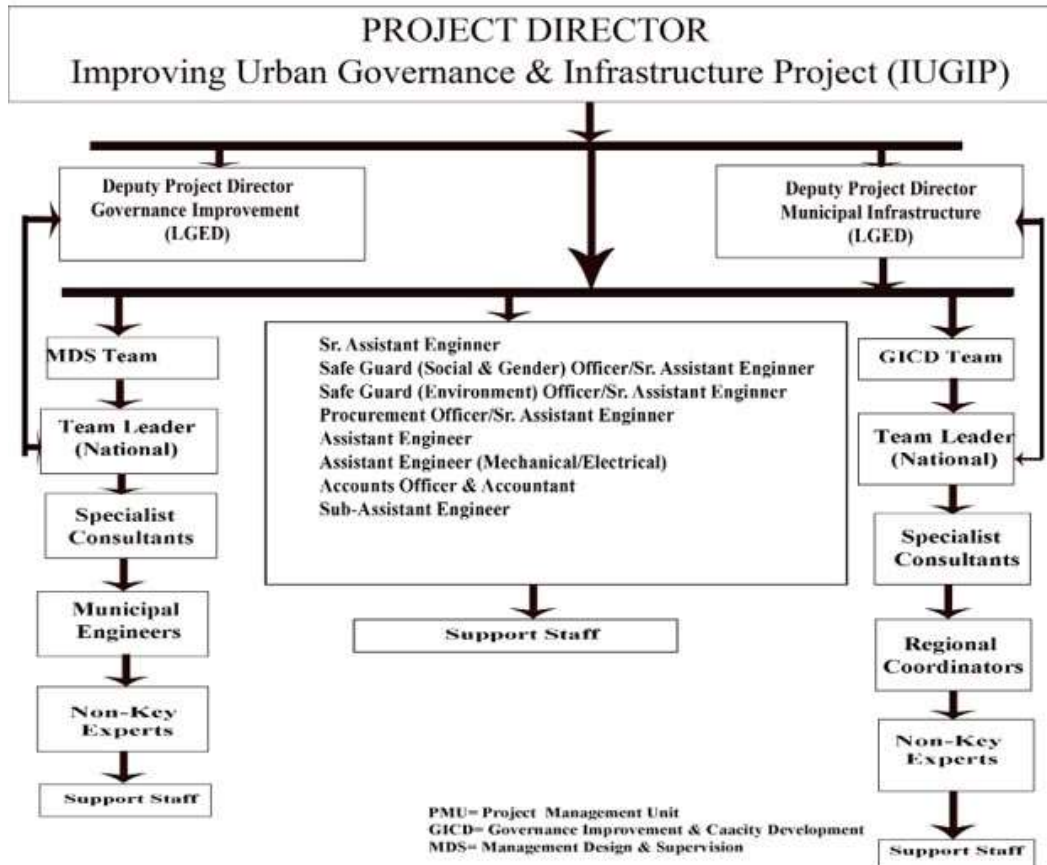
PROJECT DIRECTOR
Improving Urban Governance & Infrastructure Project (IUGIP)

Deputy Project Director
Governance Improvement
(LGED)

Deputy Project Director
Municipal Infrastructure
(LGED)

MDS Team

Team Leader
(National)

Specialist
Consultants

Municipal
Engineers

Non-Key
Experts

Support Staff

Sr. Assistant Enginner
Safe Guard (Social & Gender) Officer/Sr. Assistant Enginner
Safe Guard (Environment) Officer/Sr. Assistant Enginner
Procurement Officer/Sr. Assistant Enginner
Assistant Engineer
Assistant Engineer (Mechanical/Electrical)
Accounts Officer & Accountant
Sub-Assistant Engineer

Support Staff

GICD Team

Team Leader
(National)

Specialist
Consultants

Regional
Coordinators

Non-Key
Experts

Support Staff

PMU= Project Management Unit
GICD= Governance Improvement & Caacity Development
MDS= Management Design & Supervision